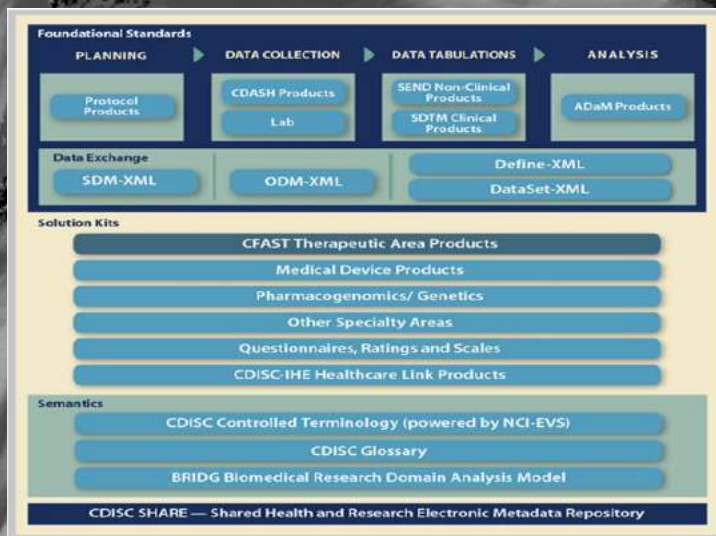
Foundational Standards

PLANNING

DATA COLLECTION

DATA TABULATIONS

ANALYSIS

Protocol Products

CDASH Products

Lab

SEND Non-Clinical Products

SDTM Clinical Products

ADaM Products

Data Exchange

SDM-XML

ODM-XML

Define-XML

DataSet-XML

Solution Kits

CFAST Therapeutic Area Products

Medical Device Products

Pharmacogenomics/ Genetics

Other Specialty Areas

Questionnaires, Ratings and Scales

CDISC-IHE Healthcare Link Products

Semantics

CDISC Controlled Terminology (powered by NCI-EVS)

CDISC Glossary

BRIDG Biomedical Research Domain Analysis Model

CDISC SHARE — Shared Health and Research Electronic Metadata Repository